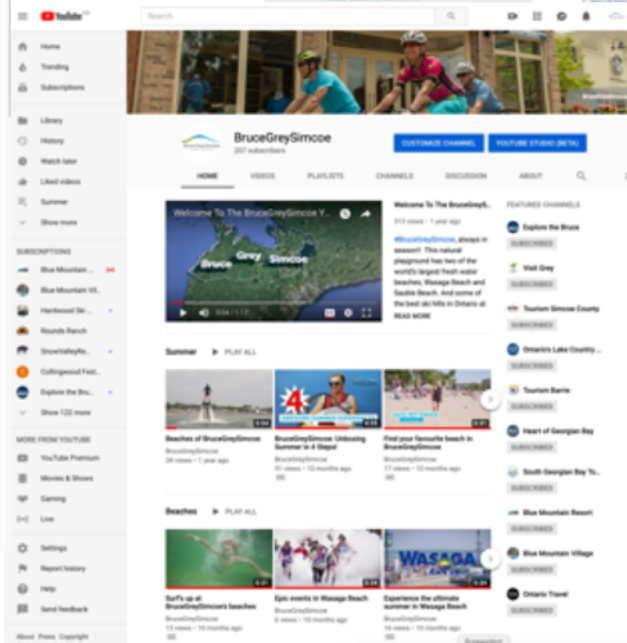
YouTube CA

Search

Home
Trending
Subscriptions

Library
History
Watch later
Liked videos
Summer
Show more

SUBSCRIPTIONS
Blue Mountain ...
Blue Mountain Vil...
Hardwood Ski ...
Rounds Ranch
SnowValleyRe...
Collingwood Fest...
Explore the Bru...
Show 122 more

MORE FROM YOUTUBE
YouTube Premium
Movies & Shows
Gaming
Live

Settings
Report history
Help
Send feedback

About Press Copyright

BruceGreySimcoe
207 subscribers

CUSTOMIZE CHANNEL
YOUTUBE STUDIO (BETA)

HOME VIDEOS PLAYLISTS CHANNELS DISCUSSION ABOUT

Welcome To The BruceGreySimcoe Y...
Bruce Grey Simcoe

Welcome To The BruceGreySi...
313 views • 1 year ago
#BruceGreySimcoe, always in season!! This natural playground has two of the world's largest fresh water beaches, Wasaga Beach and Sauble Beach. And some of the best ski hills in Ontario at
READ MORE

Summer PLAY ALL

Beaches of BruceGreySimcoe
BruceGreySimcoe
26 views • 1 year ago

BruceGreySimcoe: Unboxing Summer in 4 Steps!
BruceGreySimcoe
91 views • 10 months ago

Find your favourite beach in BruceGreySimcoe
BruceGreySimcoe
17 views • 10 months ago

Beaches PLAY ALL

Surf's up at BruceGreySimcoe's beaches
BruceGreySimcoe
13 views • 10 months ago

Epic events in Wasaga Beach
BruceGreySimcoe
6 views • 10 months ago

Experience the ultimate summer in Wasaga Beach
BruceGreySimcoe
14 views • 10 months ago

WASAGA

FEATURED CHANNELS
Explore the Bruce
SUBSCRIBED
Visit Grey
SUBSCRIBED
Tourism Simcoe County
SUBSCRIBED
Ontario's Lake Country ...
SUBSCRIBED
Tourism Barrie
SUBSCRIBED
Heart of Georgian Bay
SUBSCRIBED
South Georgian Bay To...
SUBSCRIBED
Blue Mountain Resort
SUBSCRIBED
Blue Mountain Village
SUBSCRIBED
Ontario Travel
SUBSCRIBED